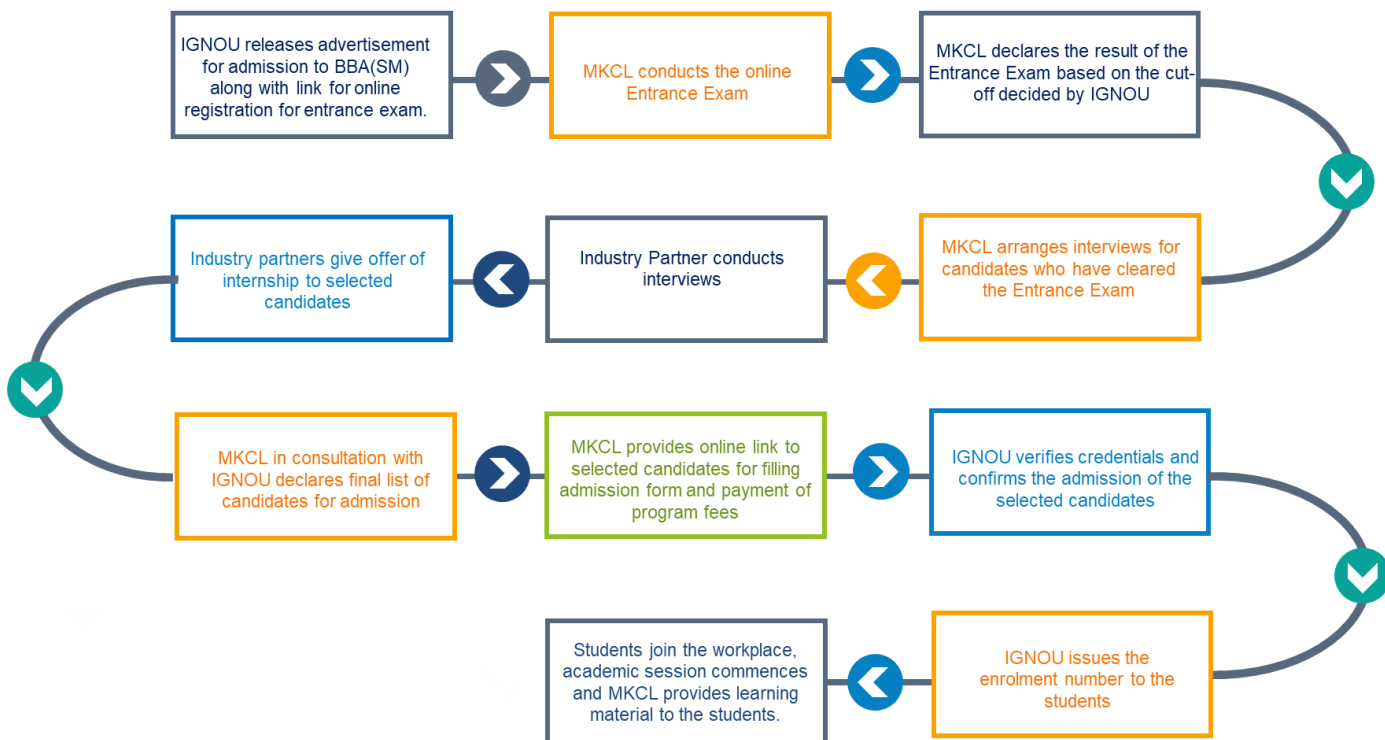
IGNOU releases advertisement for admission to BBA(SM) along with link for online registration for entrance exam.

MKCL conducts the online Entrance Exam

MKCL declares the result of the Entrance Exam based on the cut-off decided by IGNOU

MKCL arranges interviews for candidates who have cleared the Entrance Exam

Industry Partner conducts interviews

Industry partners give offer of internship to selected candidates

MKCL in consultation with IGNOU declares final list of candidates for admission

MKCL provides online link to selected candidates for filling admission form and payment of program fees

IGNOU verifies credentials and confirms the admission of the selected candidates

IGNOU issues the enrolment number to the students

Students join the workplace, academic session commences and MKCL provides learning material to the students.